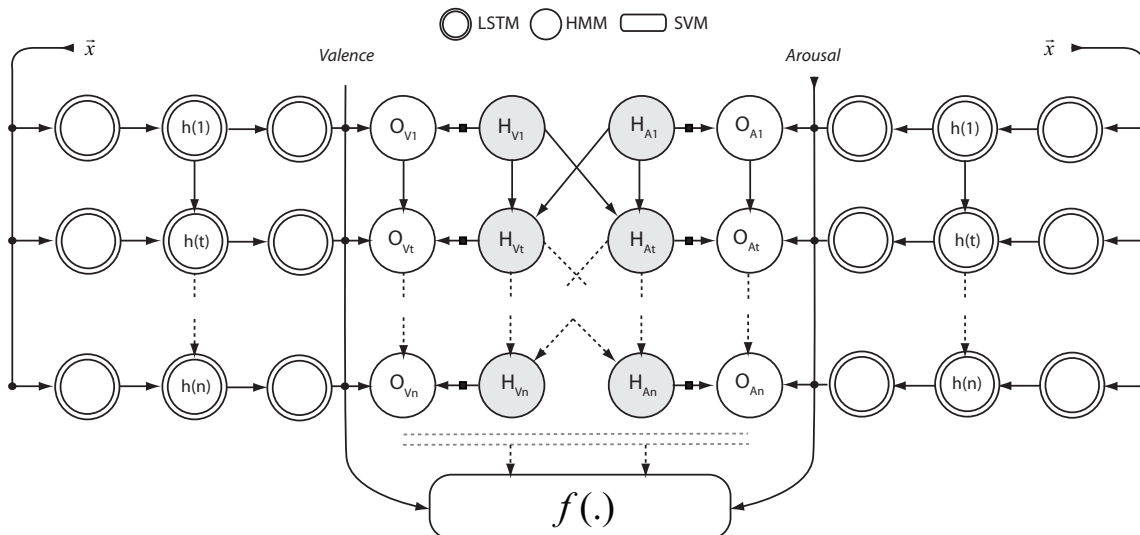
LSTM HMM SVM

$\vec{x}$

Valence

Arousal

$\vec{x}$

h(1)
$O_{V1}$
$H_{V1}$
$H_{A1}$
$O_{A1}$
h(1)

h(t)
$O_{Vt}$
$H_{Vt}$
$H_{At}$
$O_{At}$
h(t)

h(n)
$O_{Vn}$
$H_{Vn}$
$H_{An}$
$O_{An}$
h(n)

$f(.)$